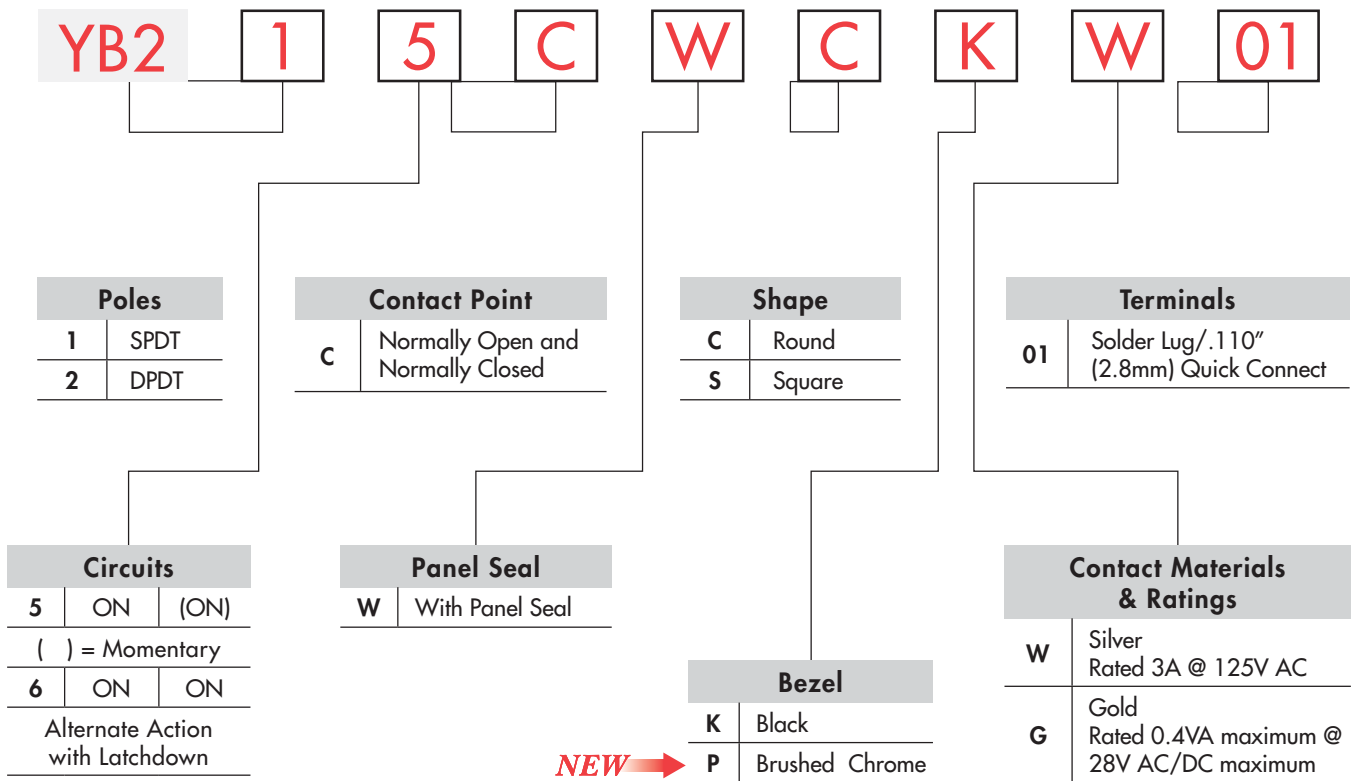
YB2 1 5 C W C K W 01

| Poles | |
|---|---|
| 1 | SPDT |
| 2 | DPDT |

| Contact Point | |
|---|---|
| C | Normally Open and Normally Closed |

| Shape | |
|---|---|
| C | Round |
| S | Square |

| Terminals | |
|---|---|
| 01 | Solder Lug/.110" (2.8mm) Quick Connect |

| Circuits | | |
|---|---|---|
| 5 | ON | (ON) |
| ( ) = Momentary | | |
| 6 | ON | ON |
| Alternate Action with Latchdown | | |

| Panel Seal | |
|---|---|
| W | With Panel Seal |

| Bezel | |
|---|---|
| K | Black |
| P | Brushed Chrome |

NEW

| Contact Materials & Ratings | |
|---|---|
| W | Silver Rated 3A @ 125V AC |
| G | Gold Rated 0.4VA maximum @ 28V AC/DC maximum |